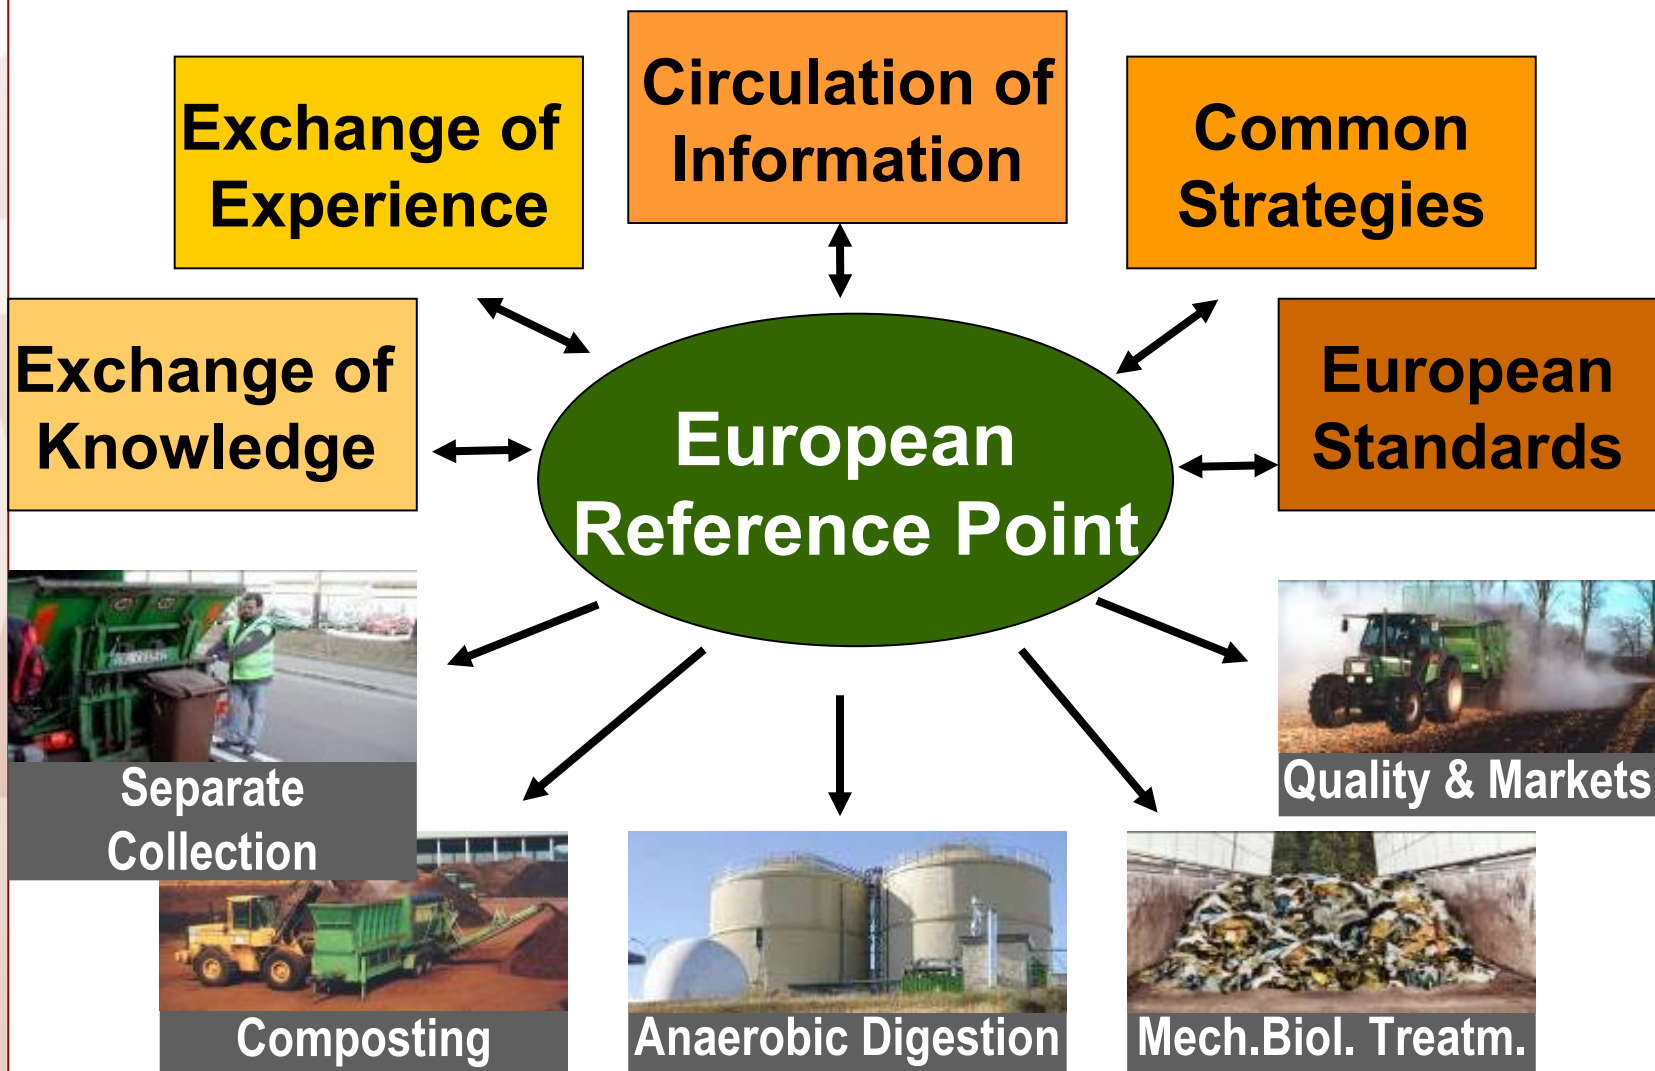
Exchange of Experience

Circulation of Information

Common Strategies

Exchange of Knowledge

European Reference Point

European Standards

Separate Collection

Quality & Markets

Composting

Anaerobic Digestion

Mech.Biol. Treatm.